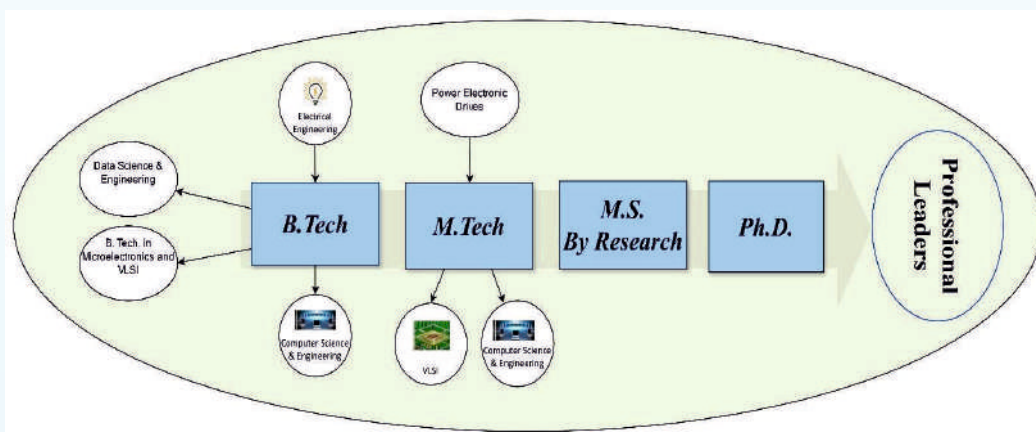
Electrical Engineering

Power Electronic Drives

Data Science & Engineering

B. Tech. in Microelectronics and VLSI

B.Tech

M.Tech

M.S. By Research

Ph.D.

Professional Leaders

Computer Science & Engineering

VLSI

Computer Science & Engineering